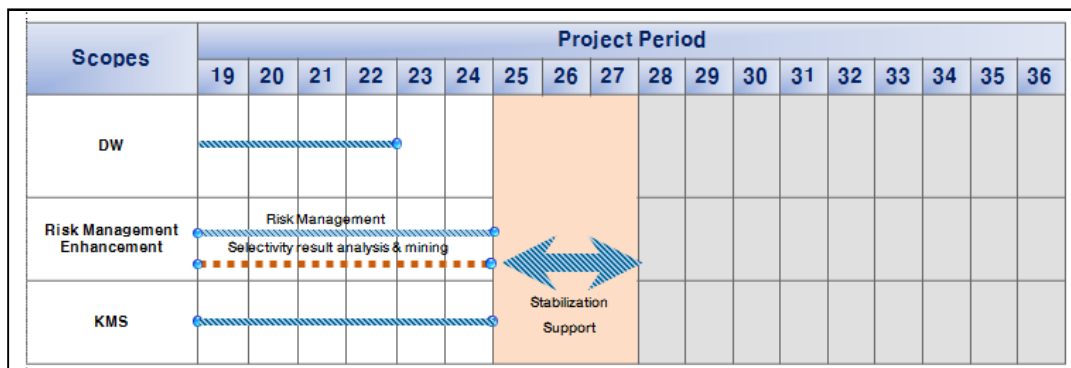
| Scopes | Project Period | | | | | | | | | | | | | | | | | |
|---|---|---|---|---|---|---|---|---|---|---|---|---|---|---|---|---|---|---|
| | 19 | 20 | 21 | 22 | 23 | 24 | 25 | 26 | 27 | 28 | 29 | 30 | 31 | 32 | 33 | 34 | 35 | 36 |
| DW | | | | | | | | | | | | | | | | | | |
| Risk Management Enhancement | Risk Management | | | | | | | | | | | | | | | | | |
| | Selectivity result analysis & mining | | | | | | | | | | | | | | | | | |
| KMS | | | | | | | Stabilization Support | | | | | | | | | | | |